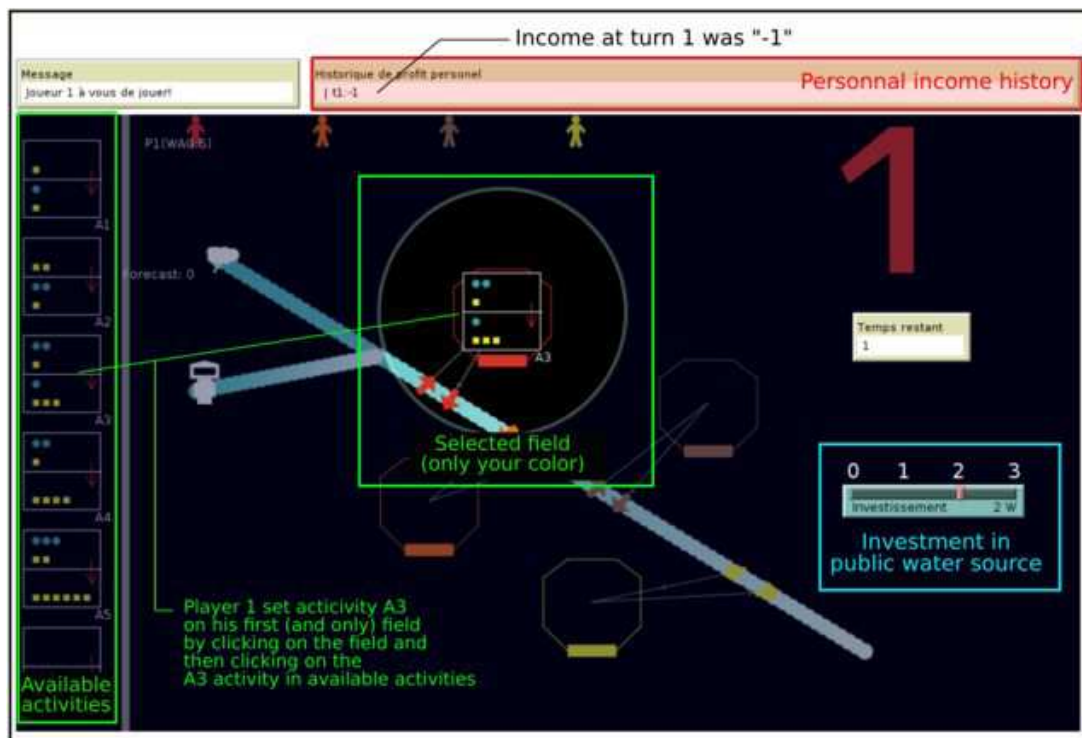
Income at turn 1 was "-1"

Message
Joueur 1 à vous de jouer!

Historique de profit personel
[ t1:-1

Personnal income history

P1(WA0.6)

1

A1

A2

A3

A4

A5

Forecast: 0

A3

Temps restant
1

Selected field
(only your color)

0 1 2 3
Investissement 2 W

Investment in
public water source

Player 1 set acticivity A3 on his first (and only) field by clicking on the field and then clicking on the A3 activity in available activities

Available activities